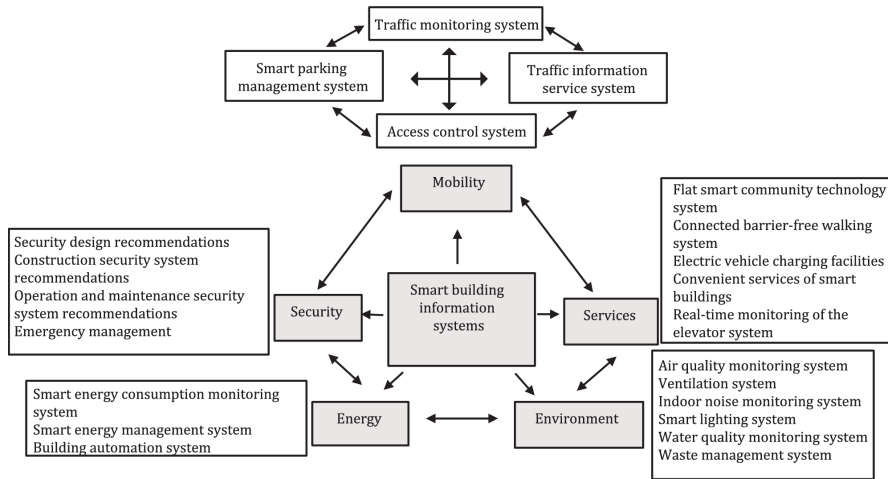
Traffic monitoring system

Smart parking management system

Traffic information service system

Access control system

Mobility

Flat smart community technology system
Connected barrier-free walking system
Electric vehicle charging facilities
Convenient services of smart buildings
Real-time monitoring of the elevator system

Security design recommendations
Construction security system recommendations
Operation and maintenance security system recommendations
Emergency management

Security

Smart building information systems

Services

Air quality monitoring system
Ventilation system
Indoor noise monitoring system
Smart lighting system
Water quality monitoring system
Waste management system

Smart energy consumption monitoring system
Smart energy management system
Building automation system

Energy

Environment